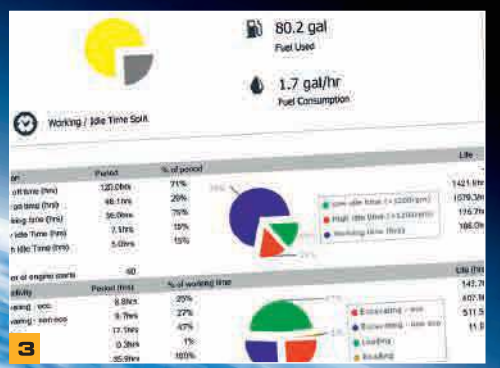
80.2 gal
Fuel Used

1.7 gal/hr
Fuel Consumption

Working / Idle Time Split

| | Period | % of period | Life |
|---|---|---|---|
| off time (hrs) | 120.0hrs | 71% | 1421.1hr |
| on time (hrs) | 48.1hrs | 29% | 1079.3hr |
| king time (hrs) | 36.0hrs | 75% | 116.7hr |
| Idle Time (hrs) | 7.1hrs | 15% | 166.0hr |
| h Idle Time (hrs) | 5.0hrs | 10% | |

Low idle time (<1200rpm)
High idle time (>1200rpm)
Working time (hrs)

er of engine starts | 60

| ivity | Period (hrs) | % of working time | Life (hrs) |
|---|---|---|---|
| ating - eco | 8.8hrs | 25% | 147.7 |
| ating - non eco | 9.7hrs | 27% | 407.8 |
| | 17.1hrs | 47% | 511.5 |
| | 0.3hrs | 1% | 11.5 |
| | 35.9hrs | 100% | |

Excavating - eco
Excavating - non eco
Loading
Breaking

3